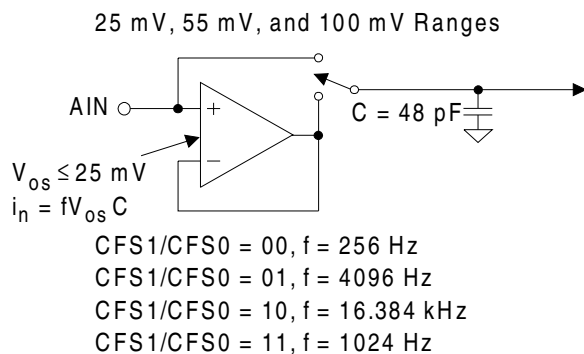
25 mV, 55 mV, and 100 mV Ranges

AIN

+

−

C = 48 pF

$V_{os} \leq 25$ mV
$i_n = fV_{os}C$

CFS1/CFS0 = 00, f = 256 Hz
CFS1/CFS0 = 01, f = 4096 Hz
CFS1/CFS0 = 10, f = 16.384 kHz
CFS1/CFS0 = 11, f = 1024 Hz